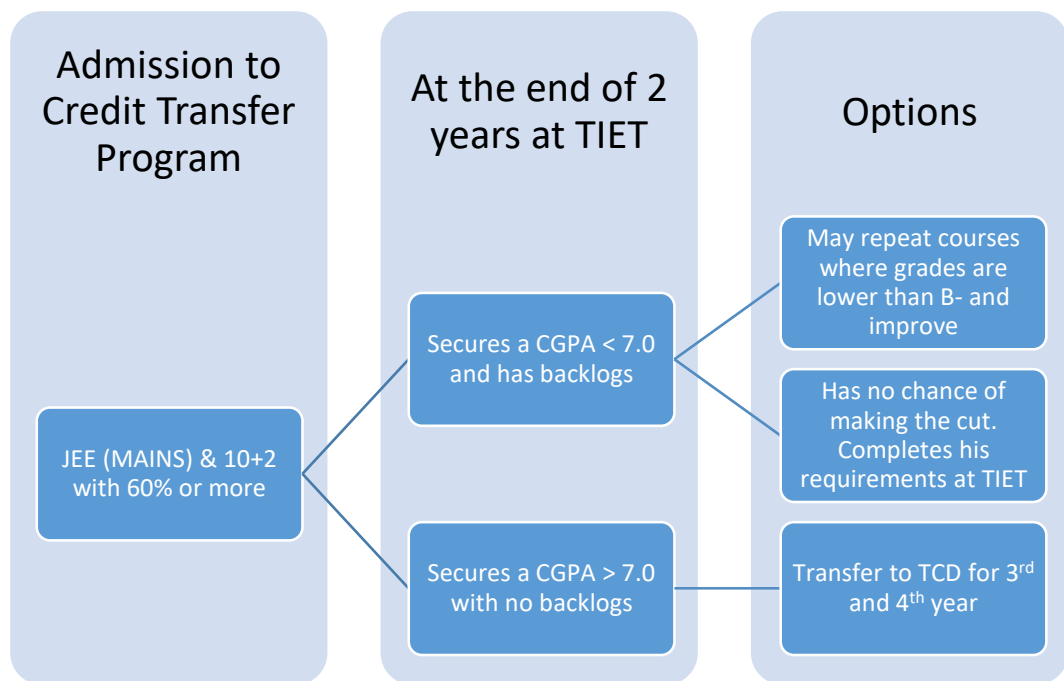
Admission to Credit Transfer Program

JEE (MAINS) & 10+2 with 60% or more

At the end of 2 years at TIET

Secures a CGPA < 7.0 and has backlogs

Secures a CGPA > 7.0 with no backlogs

Options

May repeat courses where grades are lower than B- and improve

Has no chance of making the cut. Completes his requirements at TIET

Transfer to TCD for 3$^{rd}$ and 4$^{th}$ year